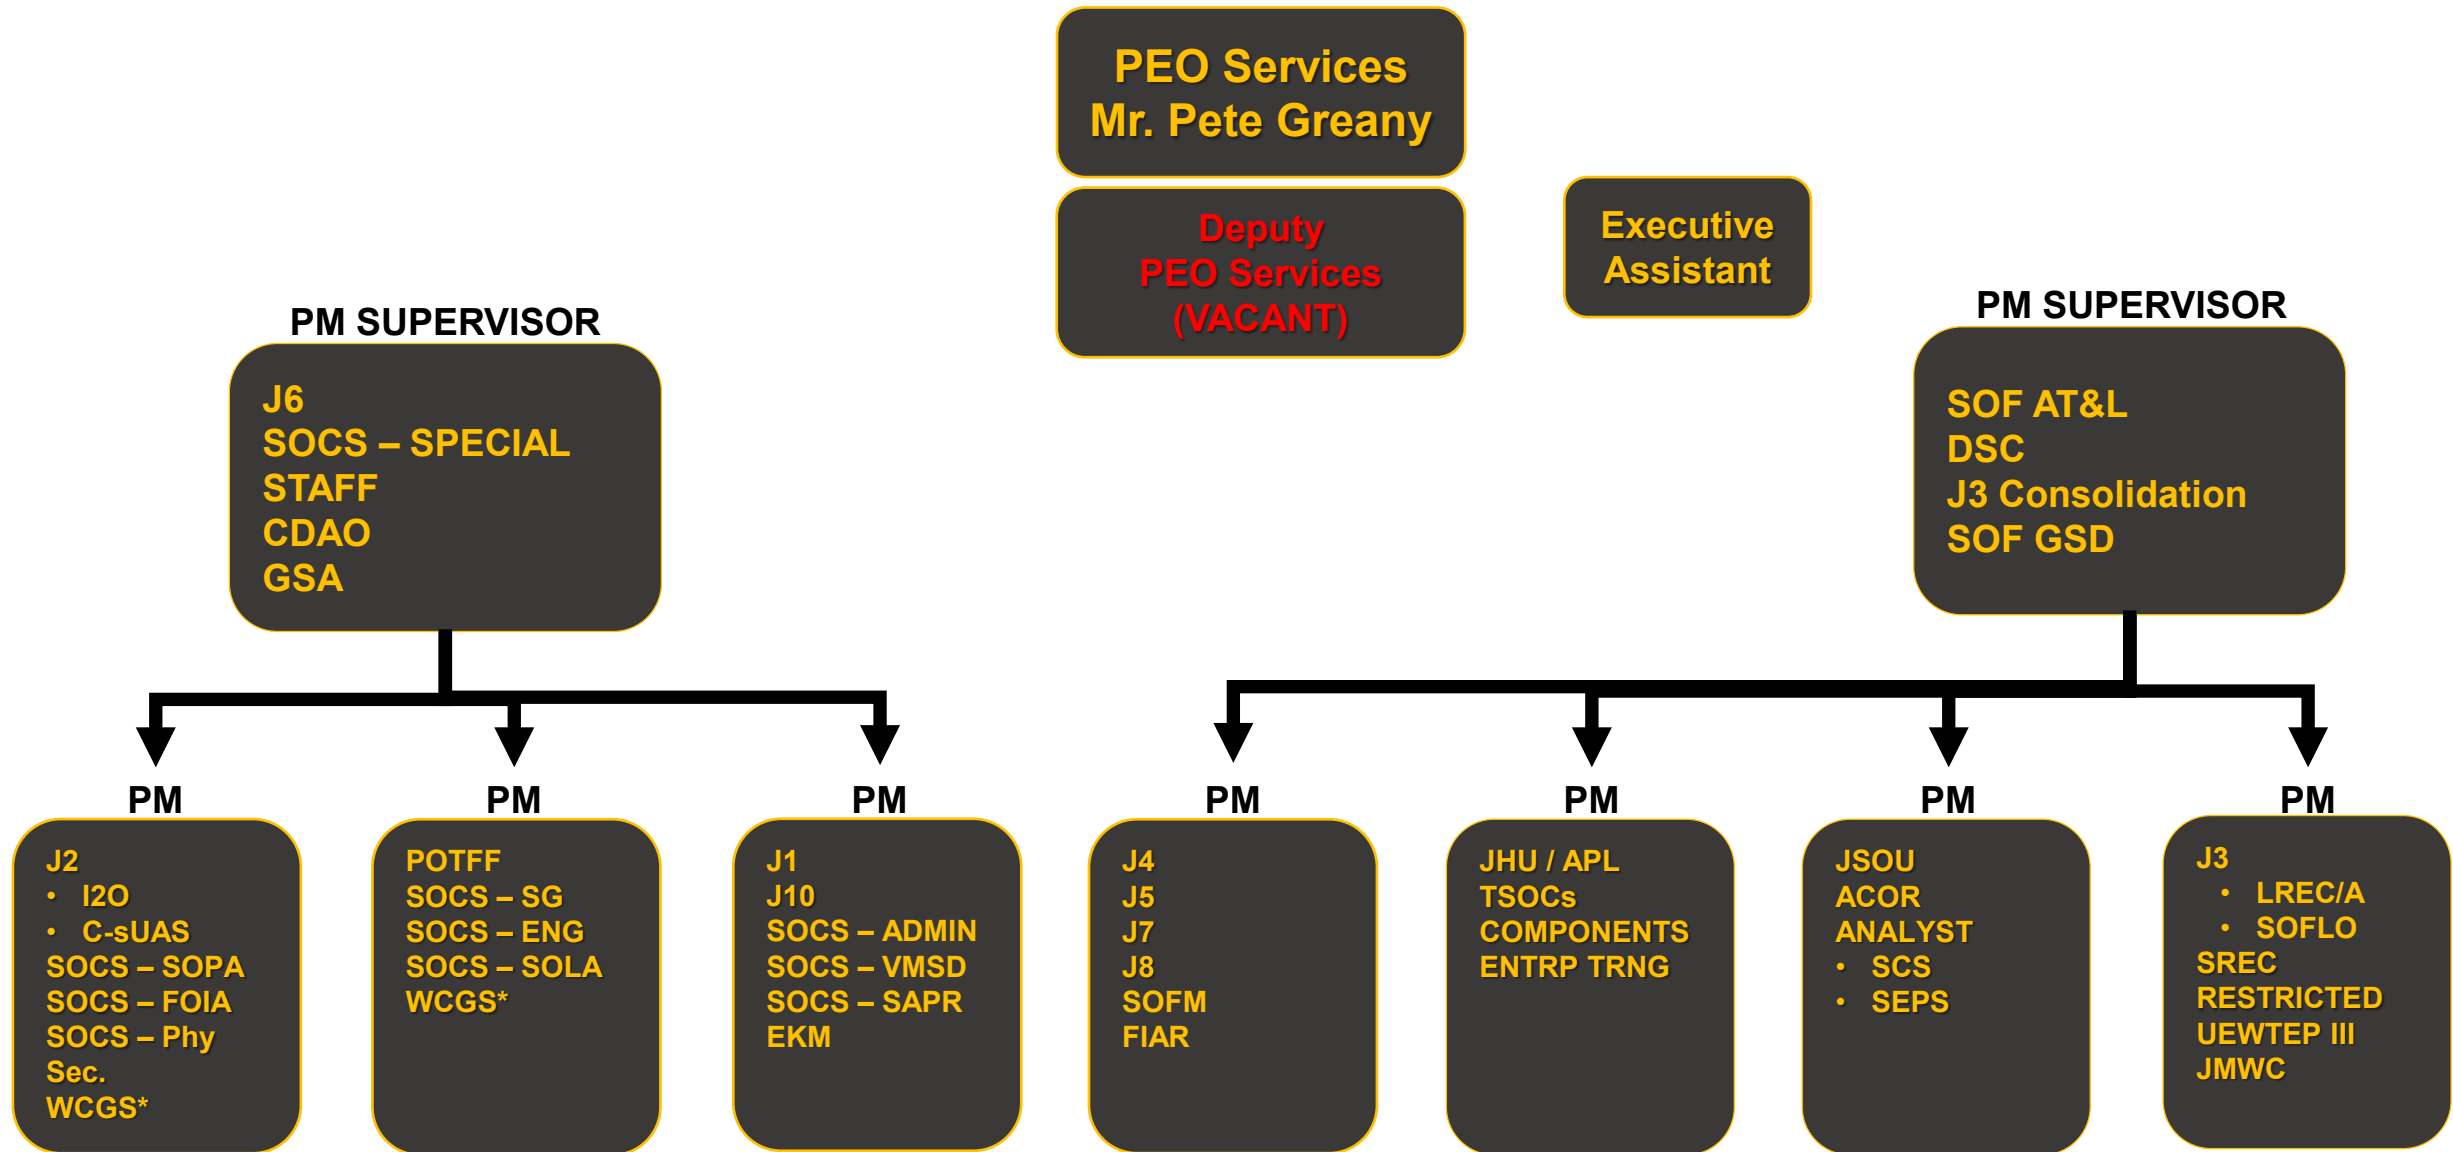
PEO Services
Mr. Pete Greany

Deputy
PEO Services
(VACANT)

Executive
Assistant

PM SUPERVISOR

J6
SOCS – SPECIAL STAFF
CDAO
GSA

PM SUPERVISOR

SOF AT&L
DSC
J3 Consolidation
SOF GSD

PM

J2
• I2O
• C-sUAS
SOCS – SOPA
SOCS – FOIA
SOCS – Phy Sec.
WCGS*

PM

POTFF
SOCS – SG
SOCS – ENG
SOCS – SOLA
WCGS*

PM

J1
J10
SOCS – ADMIN
SOCS – VMSD
SOCS – SAPR
EKM

PM

J4
J5
J7
J8
SOFM
FIAR

PM

JHU / APL
TSOCs
COMPONENTS
ENTRP TRNG

PM

JSOU
ACOR
ANALYST
• SCS
• SEPS

PM

J3
• LREC/A
• SOFLO
SREC
RESTRICTED
UEWTEP III
JMWC